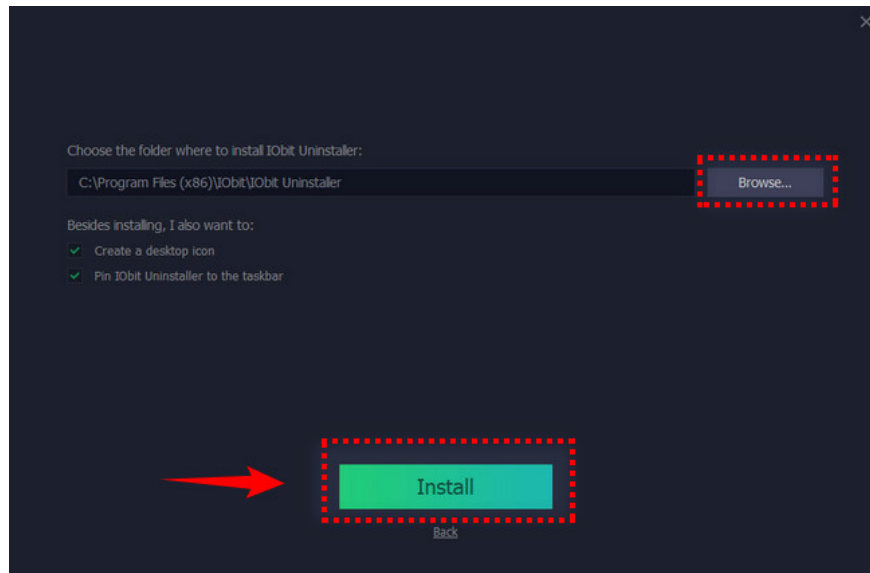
Choose the folder where to install IObit Uninstaller:

C:\Program Files (x86)\IObit\IObit Uninstaller

Browse...

Besides installing, I also want to:

Create a desktop icon

Pin IObit Uninstaller to the taskbar

Install

Back